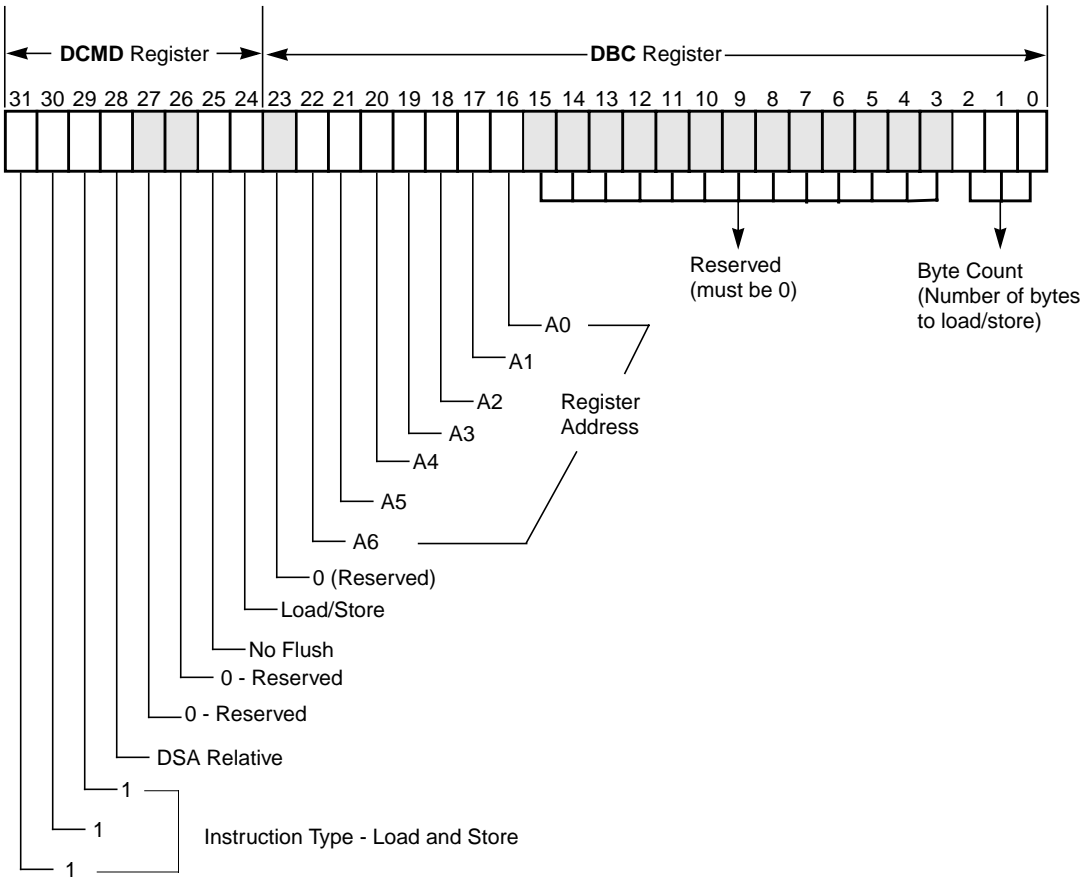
DCMD Register

DBC Register

31 30 29 28 27 26 25 24 23 22 21 20 19 18 17 16 15 14 13 12 11 10 9 8 7 6 5 4 3 2 1 0

Reserved (must be 0)

Byte Count (Number of bytes to load/store)

A0

A1

A2

A3

A4

A5

A6

Register Address

0 (Reserved)

Load/Store

No Flush

0 - Reserved

0 - Reserved

DSA Relative

1

1

1

Instruction Type - Load and Store